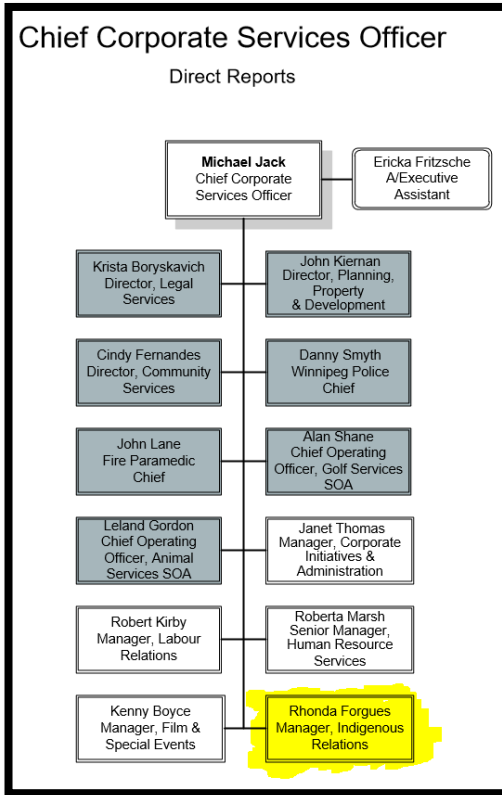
Chief Corporate Services Officer

Direct Reports

Michael Jack
Chief Corporate Services Officer

Ericka Fritzsche
A/Executive Assistant

Krista Boryskavich
Director, Legal Services

John Kiernan
Director, Planning, Property & Development

Cindy Fernandes
Director, Community Services

Danny Smyth
Winnipeg Police Chief

John Lane
Fire Paramedic Chief

Alan Shane
Chief Operating Officer, Golf Services SOA

Leland Gordon
Chief Operating Officer, Animal Services SOA

Janet Thomas
Manager, Corporate Initiatives & Administration

Robert Kirby
Manager, Labour Relations

Roberta Marsh
Senior Manager, Human Resource Services

Kenny Boyce
Manager, Film & Special Events

Rhonda Forgues
Manager, Indigenous Relations